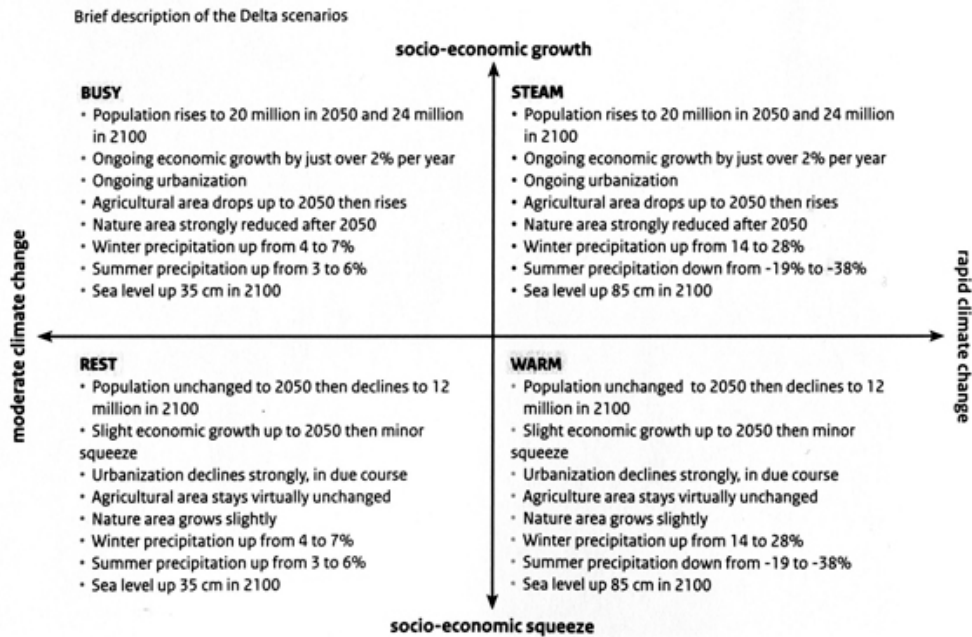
Brief description of the Delta scenarios

socio-economic growth

BUSY
• Population rises to 20 million in 2050 and 24 million in 2100
• Ongoing economic growth by just over 2% per year
• Ongoing urbanization
• Agricultural area drops up to 2050 then rises
• Nature area strongly reduced after 2050
• Winter precipitation up from 4 to 7%
• Summer precipitation up from 3 to 6%
• Sea level up 35 cm in 2100

STEAM
• Population rises to 20 million in 2050 and 24 million in 2100
• Ongoing economic growth by just over 2% per year
• Ongoing urbanization
• Agricultural area drops up to 2050 then rises
• Nature area strongly reduced after 2050
• Winter precipitation up from 14 to 28%
• Summer precipitation down from -19% to -38%
• Sea level up 85 cm in 2100

moderate climate change

rapid climate change

REST
• Population unchanged to 2050 then declines to 12 million in 2100
• Slight economic growth up to 2050 then minor squeeze
• Urbanization declines strongly, in due course
• Agricultural area stays virtually unchanged
• Nature area grows slightly
• Winter precipitation up from 4 to 7%
• Summer precipitation up from 3 to 6%
• Sea level up 35 cm in 2100

WARM
• Population unchanged to 2050 then declines to 12 million in 2100
• Slight economic growth up to 2050 then minor squeeze
• Urbanization declines strongly, in due course
• Agriculture area stays virtually unchanged
• Nature area grows slightly
• Winter precipitation up from 14 to 28%
• Summer precipitation down from -19 to -38%
• Sea level up 85 cm in 2100

socio-economic squeeze